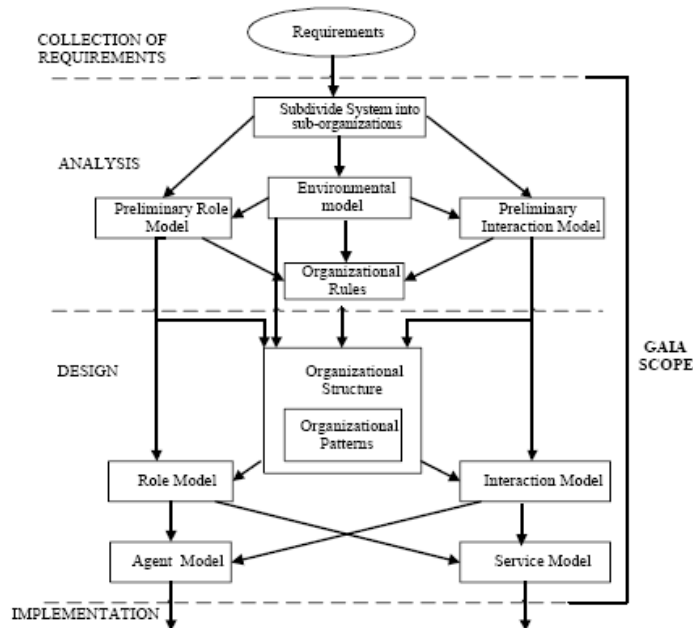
COLLECTION OF REQUIREMENTS

Requirements

Subdivide System into sub-organizations

ANALYSIS

Environmental model

Preliminary Role Model

Preliminary Interaction Model

Organizational Rules

GAIA SCOPE

DESIGN

Organizational Structure

Organizational Patterns

Role Model

Interaction Model

Agent Model

Service Model

IMPLEMENTATION